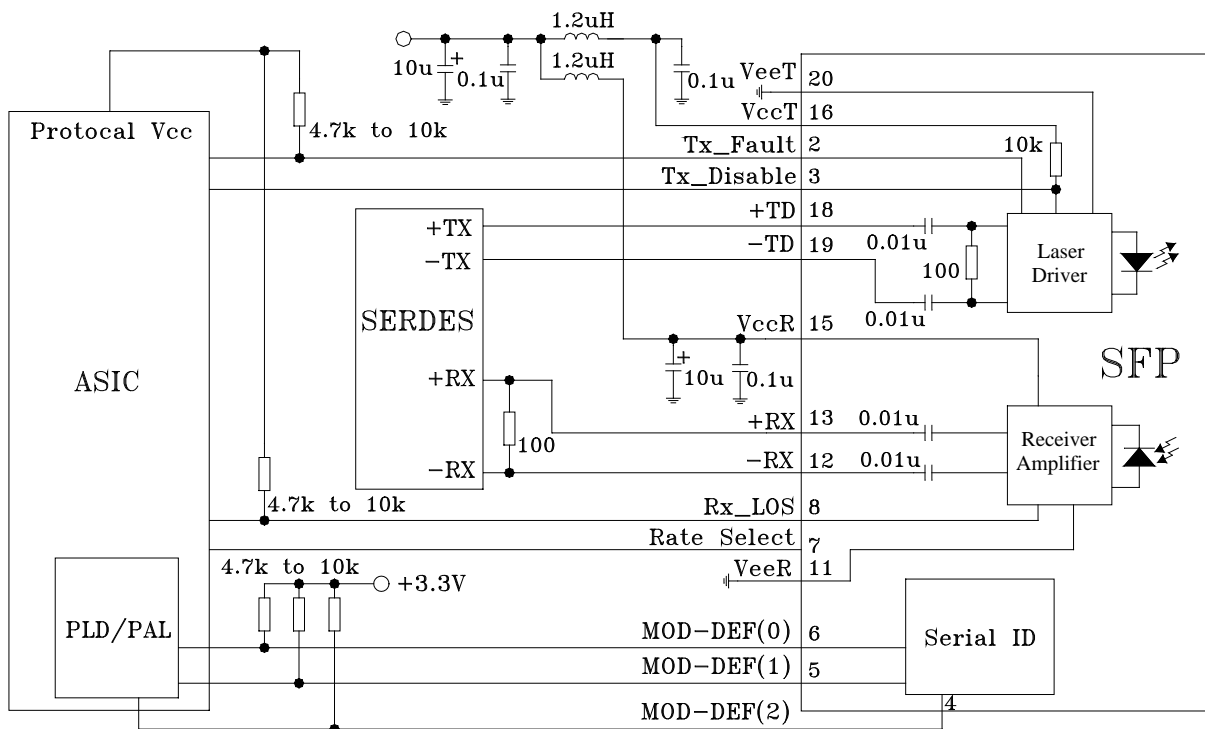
1.2uH
1.2uH
10u
0.1u
0.1u
VeeT 20
VccT 16
Protocal Vcc
4.7k to 10k
Tx_Fault 2
10k
Tx_Disable 3
+TD 18
+TX
-TX
-TD 19
0.01u
100
Laser Driver
SERDES
VccR 15
0.01u
ASIC
SFP
+RX
10u
0.1u
100
+RX 13
0.01u
Receiver Amplifier
-RX
-RX 12
0.01u
4.7k to 10k
Rx_LOS 8
Rate Select 7
VeeR 11
4.7k to 10k
+3.3V
PLD/PAL
MOD-DEF(0) 6
Serial ID
MOD-DEF(1) 5
MOD-DEF(2)
4